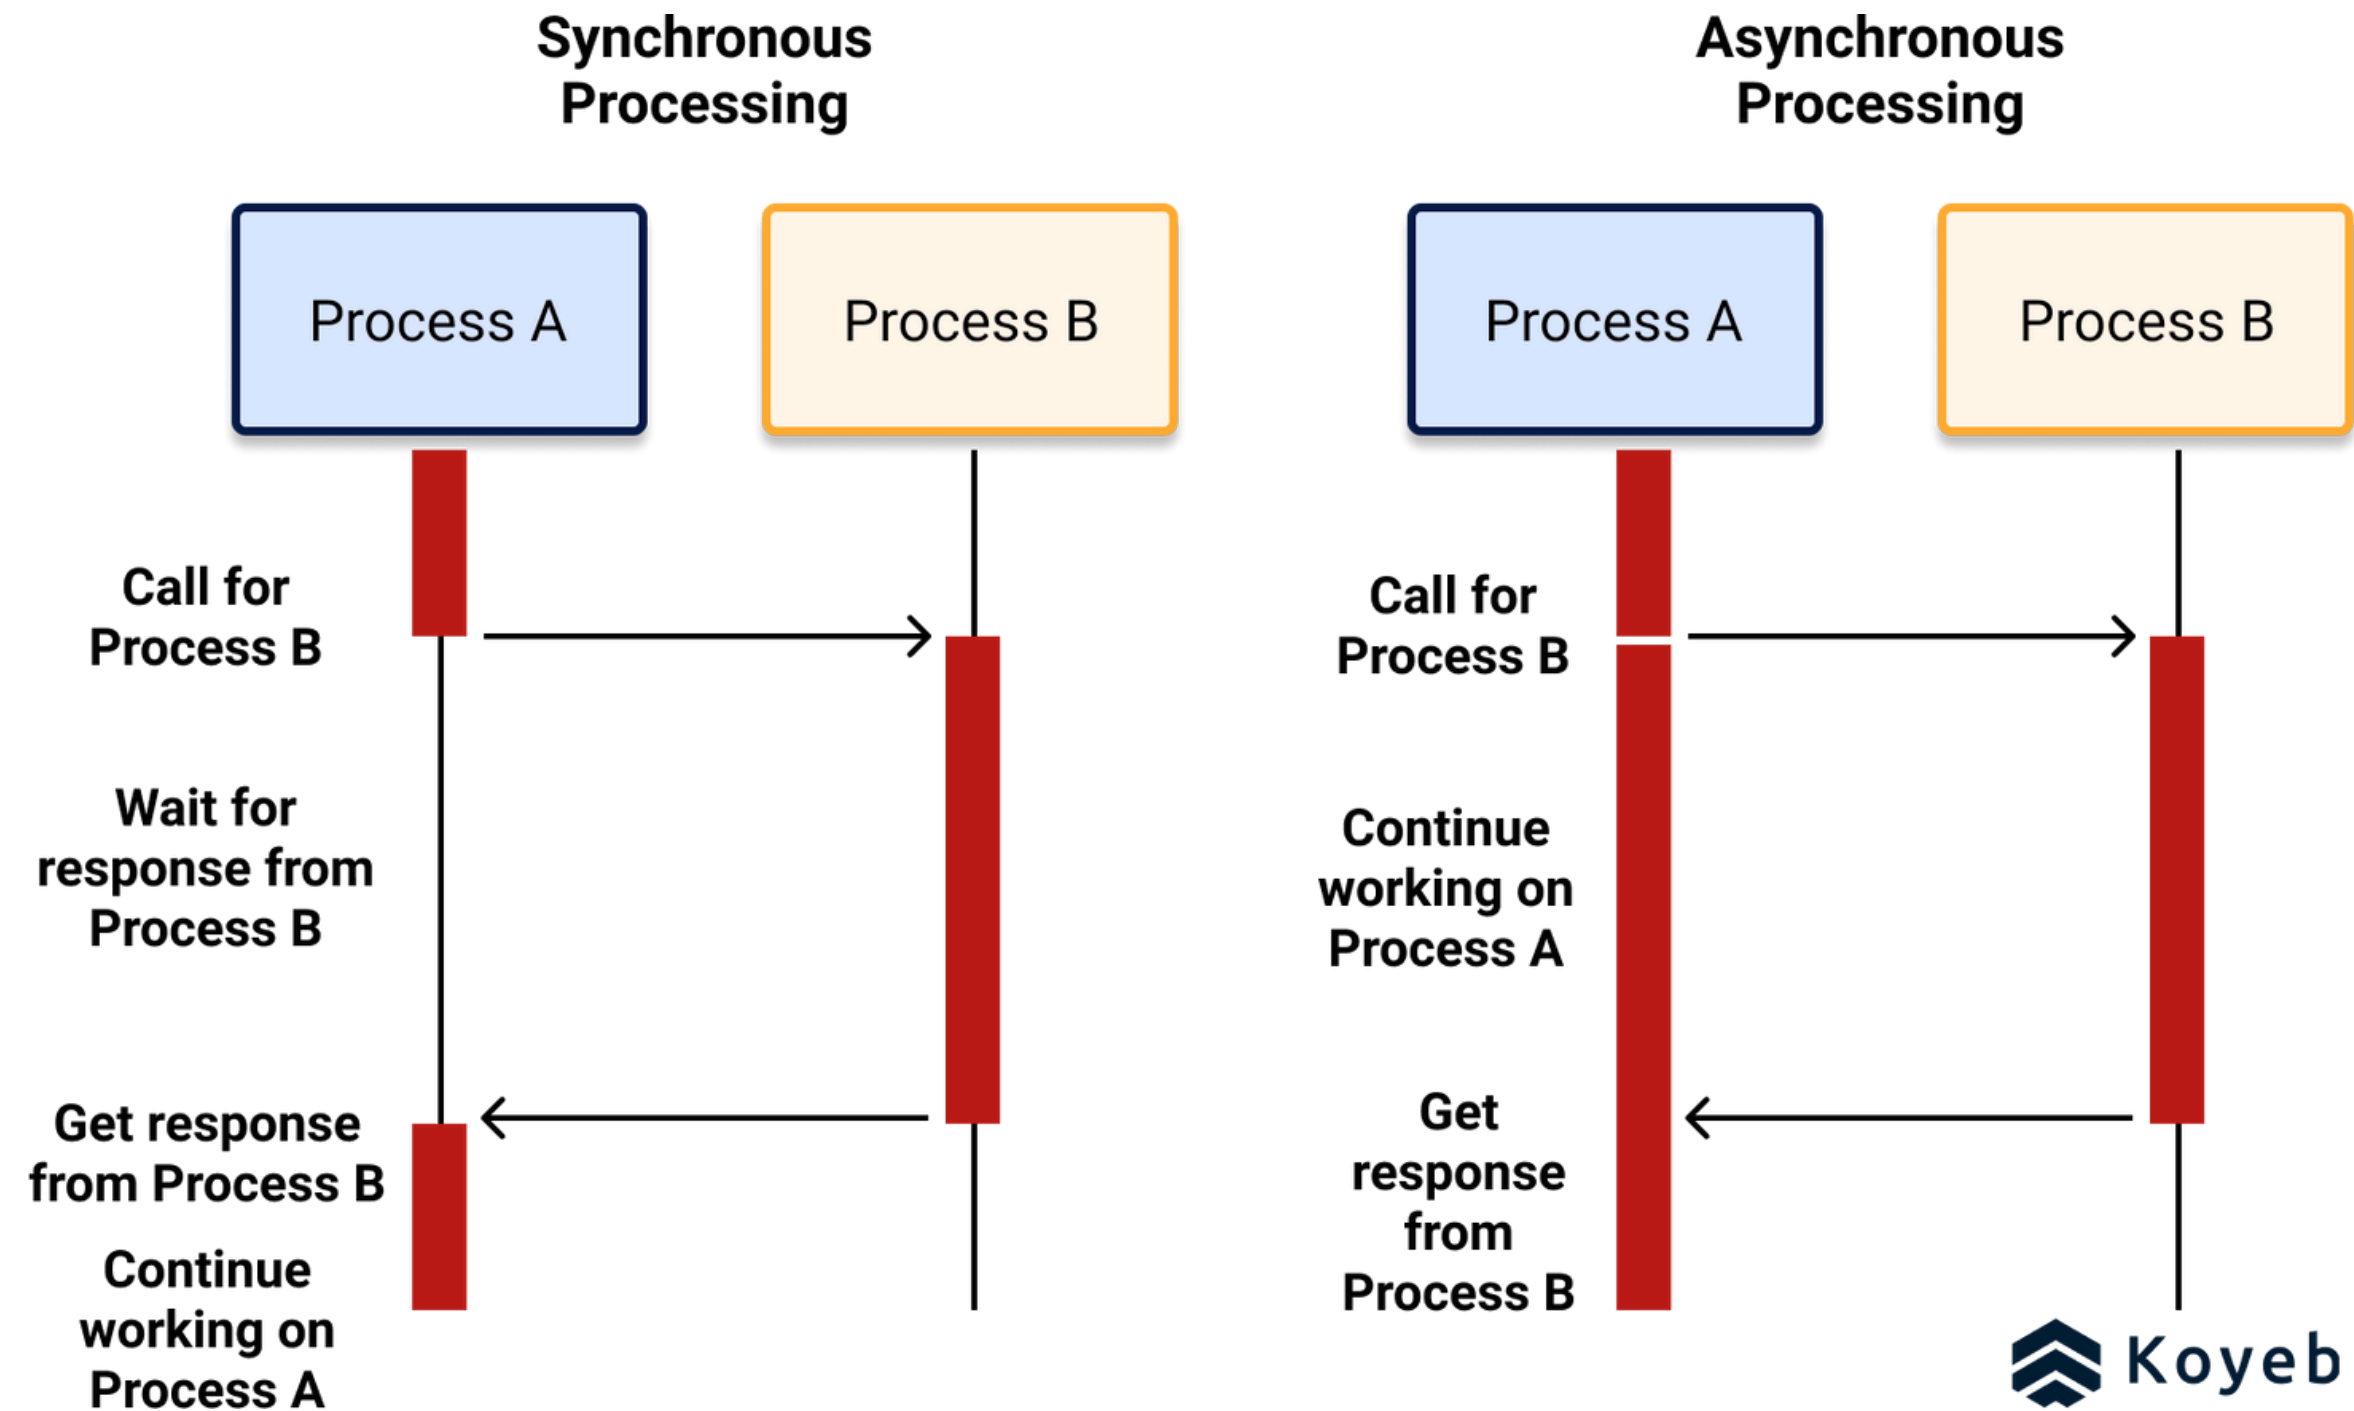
Synchronous Processing

Process A

Process B

Call for Process B

Wait for response from Process B

Get response from Process B

Continue working on Process A

Asynchronous Processing

Process A

Process B

Call for Process B

Continue working on Process A

Get response from Process B

Koyeb